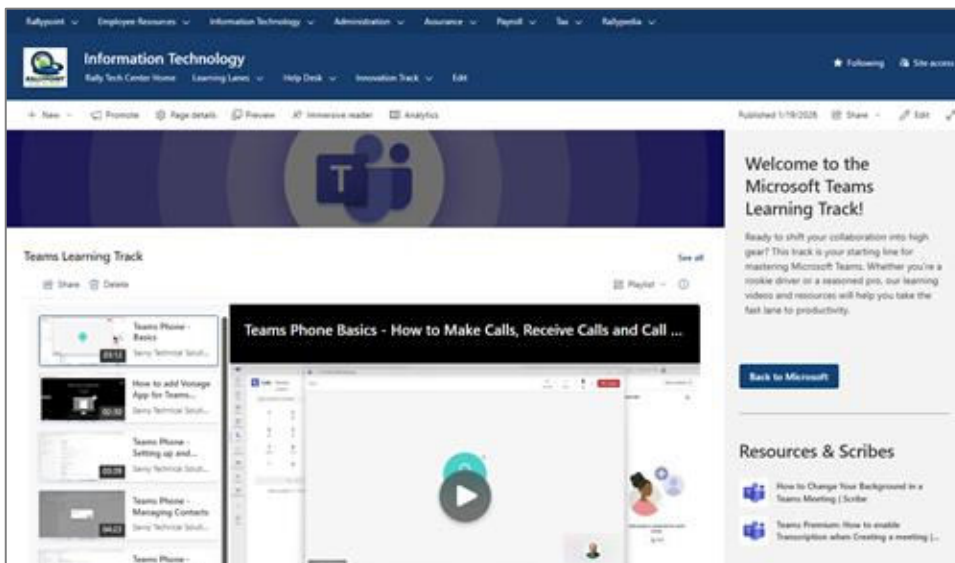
Rallypoint ⌄ Employee Resources ⌄ Information Technology ⌄ Administration ⌄ Assurance ⌄ Payroll ⌄ Tax ⌄ Rallypedia ⌄

Information Technology

Rally Tech Center Home Learning Lanes ⌄ Help Desk ⌄ Innovation Track ⌄ Edit

★ Following Site access

+ New ⌄ Promote Page details Preview Immersive reader Analytics

Published 1/19/2026 Share ⌄ Edit

Teams Learning Track

See all

Share Delete

Playlist ⌄

Teams Phone - Basics
01:12

How to add Vonage App for Teams...
Sevy Technical Soluti...
00:30

Teams Phone - Setting up and...
Sevy Technical Soluti...
00:39

Teams Phone - Managing Contacts
Sevy Technical Soluti...
04:23

Teams Phone -

Teams Phone Basics - How to Make Calls, Receive Calls and Call ...

Welcome to the Microsoft Teams Learning Track!

Ready to shift your collaboration into high gear? This track is your starting line for mastering Microsoft Teams. Whether you're a rookie driver or a seasoned pro, our learning videos and resources will help you take the fast lane to productivity.

Back to Microsoft

Resources & Scribes

How to Change Your Background in a Teams Meeting | Scribe

Teams Premium: How to enable Transcription when Creating a meeting |...